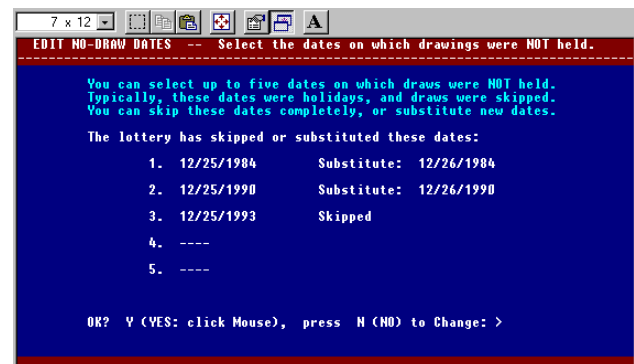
7 x 12

EDIT NO-DRAW DATES -- Select the dates on which drawings were NOT held.

You can select up to five dates on which draws were NOT held.
Typically, these dates were holidays, and draws were skipped.
You can skip these dates completely, or substitute new dates.

The lottery has skipped or substituted these dates:

1. 12/25/1984 Substitute: 12/26/1984

2. 12/25/1990 Substitute: 12/26/1990

3. 12/25/1993 Skipped

4. ----

5. ----

OK? Y (YES: click Mouse), press N (NO) to Change: >